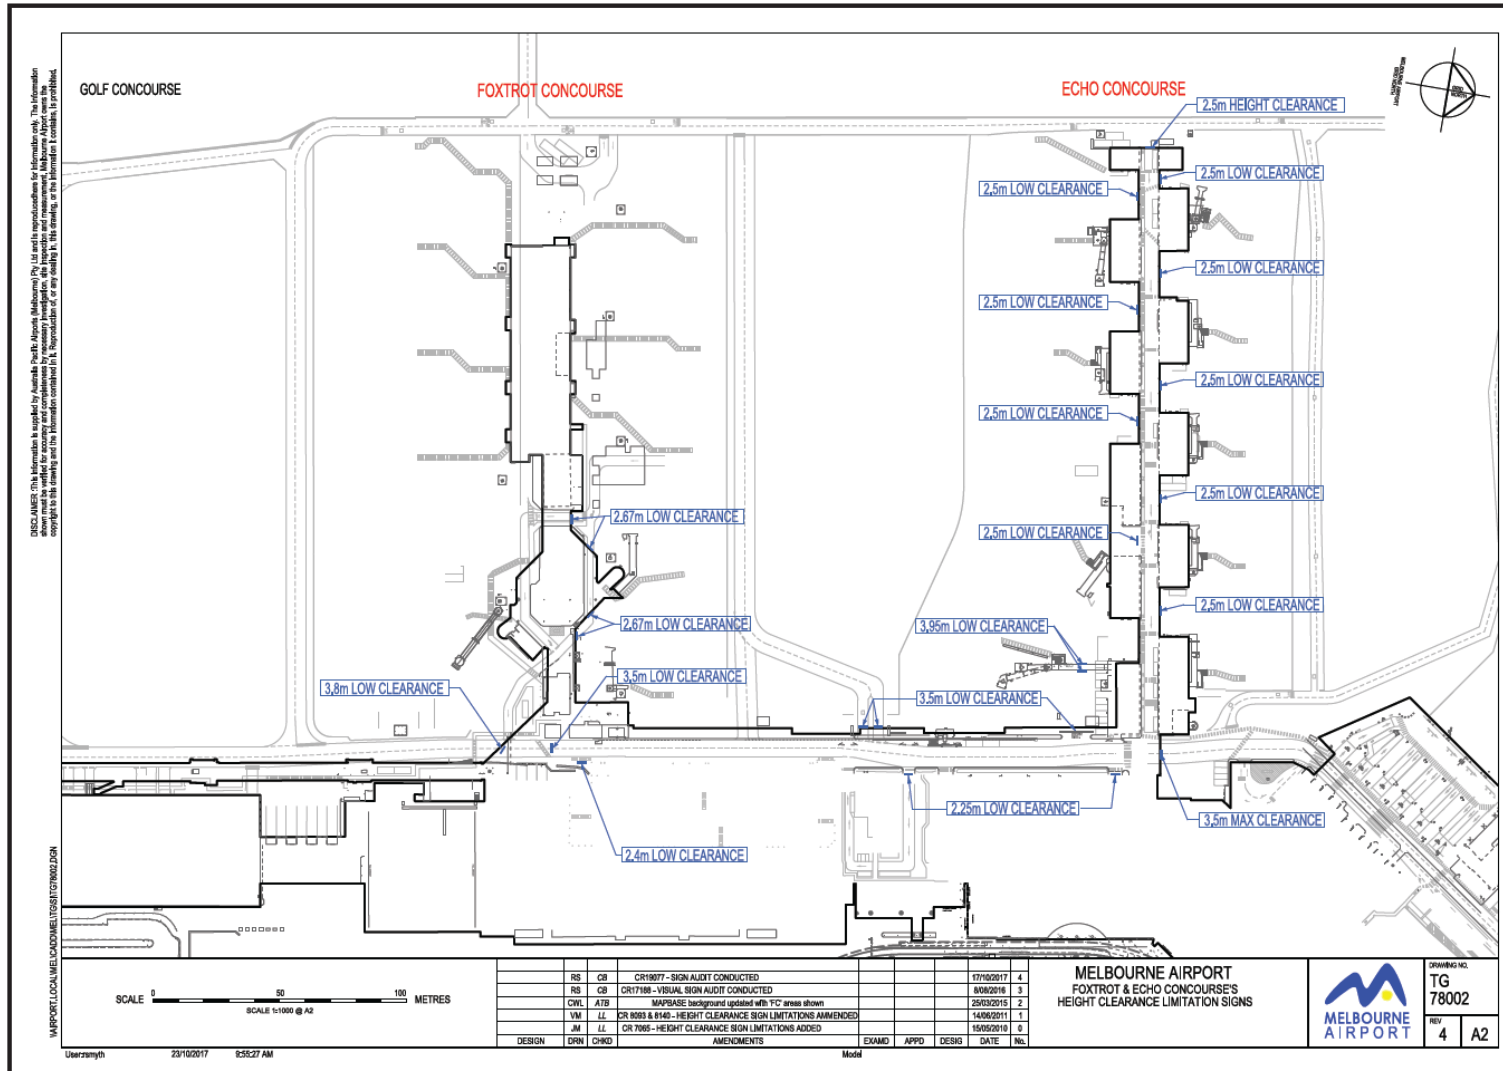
DISCLAIMER: This information is supplied by Australia Pacific Airports (Melbourne) Pty Ltd and is reproduced here for information only. The information shown must be verified for accuracy and completeness by necessary investigation, site inspection and measurement. Melbourne Airport owns the copyright to this drawing and the information contained in it. Reproduction of, or any dealing in, this drawing, or the information it contains, is prohibited.

GOLF CONCOURSE

FOXTROT CONCOURSE

ECHO CONCOURSE

2.5m HEIGHT CLEARANCE

2,5m LOW CLEARANCE

2,5m LOW CLEARANCE

2,5m LOW CLEARANCE

2,5m LOW CLEARANCE

2,5m LOW CLEARANCE

2,5m LOW CLEARANCE

2,5m LOW CLEARANCE

2,5m LOW CLEARANCE

2,5m LOW CLEARANCE

2,5m LOW CLEARANCE

2.67m LOW CLEARANCE

2.67m LOW CLEARANCE

3,95m LOW CLEARANCE

3,5m LOW CLEARANCE

3,5m LOW CLEARANCE

3,8m LOW CLEARANCE

2,25m LOW CLEARANCE

3,5m MAX CLEARANCE

2,4m LOW CLEARANCE

\\AIRPORT.LOCAL\MEL\CADD\MEL\TG\TG78002.DGN

SCALE 0 50 100 METRES
SCALE 1:1000 @ A2

| DESIGN | DRN | CHKD | AMENDMENTS | EXAMD | APPD | DESIG | DATE | No. |
|---|---|---|---|---|---|---|---|---|
| | RS | CB | CR19077 - SIGN AUDIT CONDUCTED | | | | 17/10/2017 | 4 |
| | RS | CB | CR17188 - VISUAL SIGN AUDIT CONDUCTED | | | | 8/08/2016 | 3 |
| | CWL | ATB | MAPBASE background updated with 'FC' areas shown | | | | 25/03/2015 | 2 |
| | VM | LL | CR 8093 & 8140 - HEIGHT CLEARANCE SIGN LIMITATIONS AMMENDED | | | | 14/06/2011 | 1 |
| | JM | LL | CR 7065 - HEIGHT CLEARANCE SIGN LIMITATIONS ADDED | | | | 15/05/2010 | 0 |

MELBOURNE AIRPORT
FOXTROT & ECHO CONCOURSE'S
HEIGHT CLEARANCE LIMITATION SIGNS

MELBOURNE AIRPORT

DRAWING NO. TG 78002
REV 4
A2

User:smyth 23/10/2017 9:55:27 AM Model